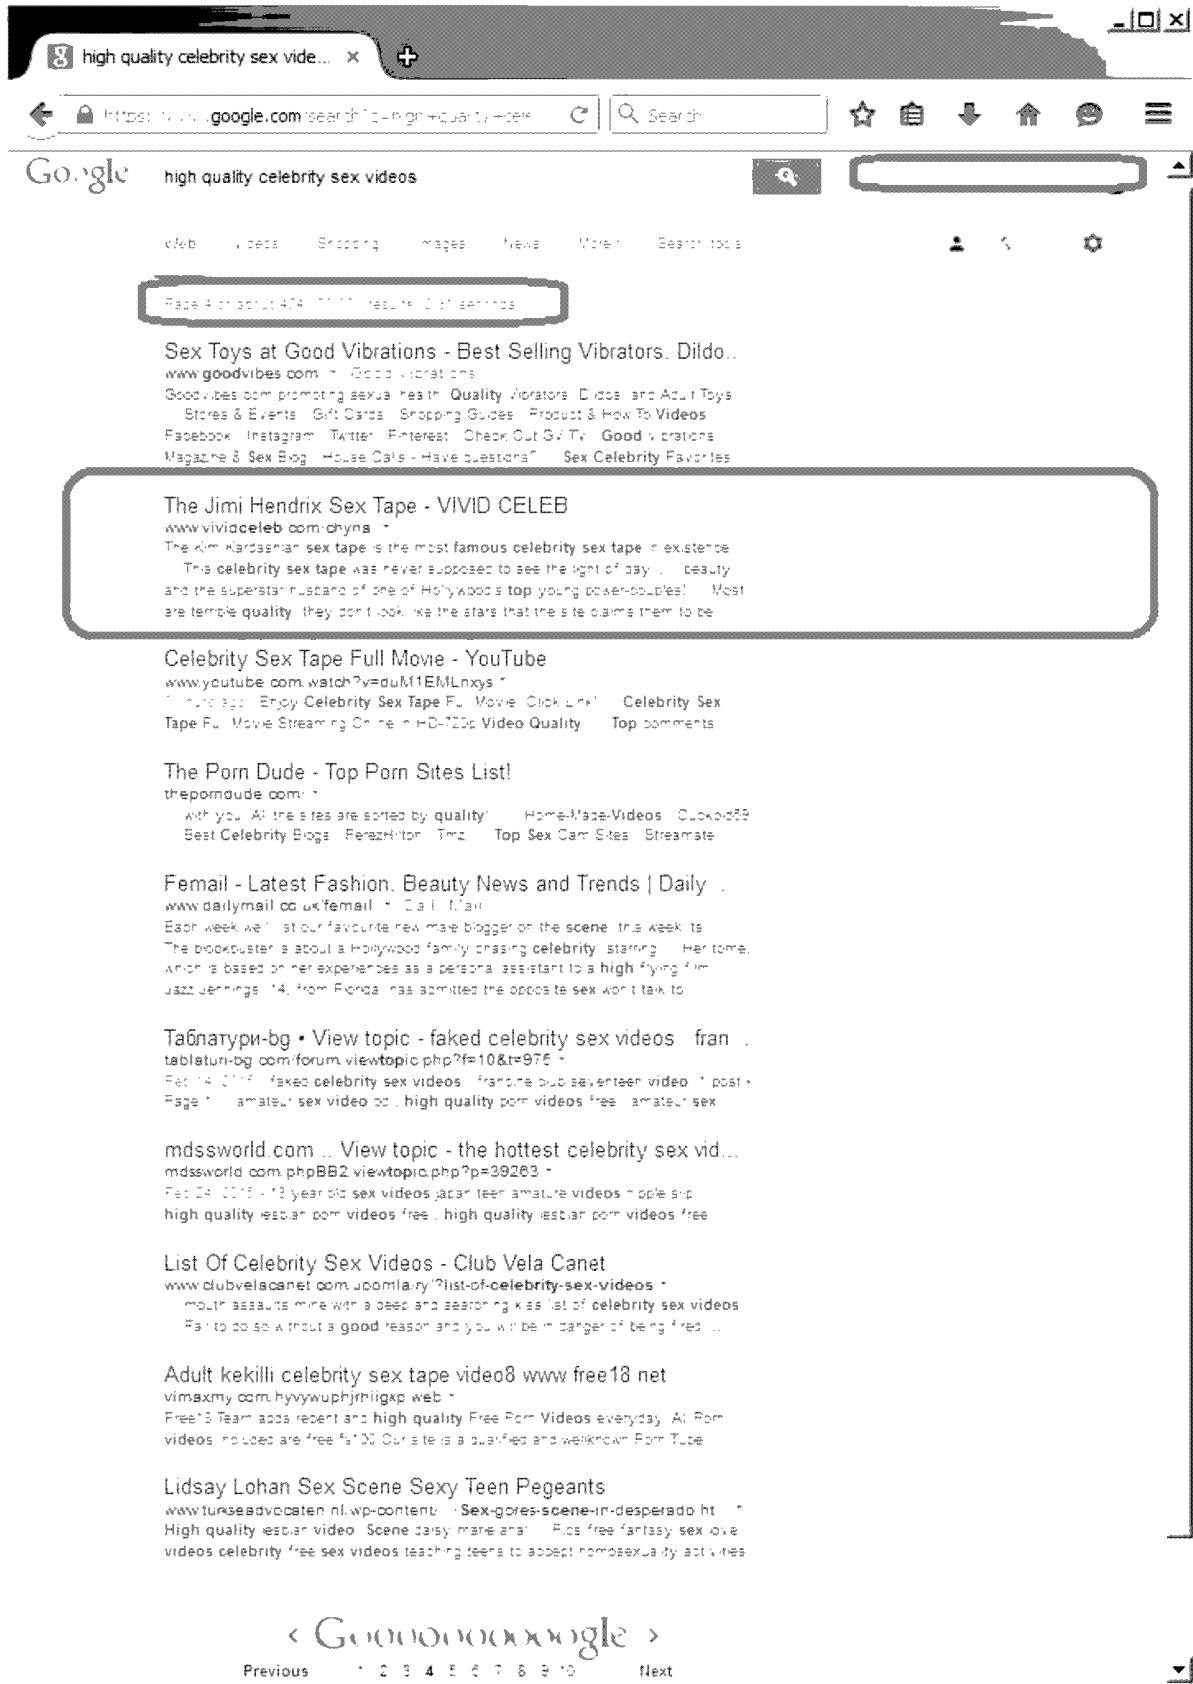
high quality celebrity sex vide... ×

https://www.google.com/search?q=high+quality+celeb

Search

Google high quality celebrity sex videos

Web Videos Shopping Images News More Search tools

Page 4 of about 474,000,000 results (0.41 seconds)

Sex Toys at Good Vibrations - Best Selling Vibrators, Dildo...
www.goodvibes.com › Good Vibrations
Goodvibes.com promoting sexual health. Quality Vibrators, Dildos, and Adult Toys ... Stores & Events · Gift Cards · Shopping Guides · Product & How To Videos ... Facebook · Instagram · Twitter · Pinterest · Check Out GV TV · Good Vibrations Magazine & Sex Blog · House Calls - Have Questions? ... Sex Celebrity Favorites

The Jimi Hendrix Sex Tape - VIVID CELEB
www.vividceleb.com/chyna ›
The Kim Kardashian sex tape is the most famous celebrity sex tape in existence ... This celebrity sex tape was never supposed to see the light of day ... beauty and the superstar husband of one of Hollywood's top young power-couples! ... Most are terrible quality, they don't look like the stars that the site claims them to be

Celebrity Sex Tape Full Movie - YouTube
www.youtube.com/watch?v=duM1EMLnxys ›
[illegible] Enjoy Celebrity Sex Tape Full Movie. Click Link! ... Celebrity Sex Tape Full Movie Streaming Online in HD-720p Video Quality ... Top comments

The Porn Dude - Top Porn Sites List!
theporndude.com/ ›
with you. All the sites are sorted by quality! ... Home-Made-Videos · Cuckold69 ... Best Celebrity Blogs · PerezHilton · Tmz ... Top Sex Cam Sites · Streamate

Femail - Latest Fashion, Beauty News and Trends | Daily ...
www.dailymail.co.uk/femail › Daily Mail
Each week we list our favourite new male blogger on the scene, this week its ... The blockbuster is about a Hollywood family chasing celebrity, starring ... Her tome, which is based on her experiences as a personal assistant to a high flying film ... Jazz Jennings, 14, from Florida, has admitted the opposite sex won't talk to

Таблатури-bg • View topic - faked celebrity sex videos fran ...
tablaturi-bg.com/forum/viewtopic.php?f=10&t=975 ›
Feb 14, 2016 - faked celebrity sex videos francine pub seventeen video ... 1 post • Page 1 ... amateur sex video ... high quality porn videos free ... amateur sex

mdssworld.com .. View topic - the hottest celebrity sex vid...
mdssworld.com/phpBB2/viewtopic.php?p=39263 ›
Feb 24, 2016 - 13 year old sex videos japan teen amature videos nipple slip ... high quality lesbian porn videos free ... high quality lesbian porn videos free

List Of Celebrity Sex Videos - Club Vela Canet
www.clubvelacanet.com/joomla/?list-of-celebrity-sex-videos ›
... mouth assaults mine with a deep and searching kiss list of celebrity sex videos ... Fail to do so without a good reason and you will be in danger of being fired ...

Adult kekilli celebrity sex tape video8 www free18 net
vimaxmy.com/hyvywuphjrhiigxp.web ›
Free18 Team adds recent and high quality Free Porn Videos everyday. All Porn videos included are free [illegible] Our site is a qualified and wellknown Porn Tube

Lidsay Lohan Sex Scene Sexy Teen Pegeants
www.turkseadvocaten.nl/wp-content/ ... Sex-gores-scene-in-desperado.ht ... ›
High quality lesbian video ... Scene daisy marie anal ... Pics free fantasy sex love videos celebrity free sex videos teaching teens to accept homosexuality activities

< Gooooooooooogle >
Previous 1 2 3 4 5 6 7 8 9 10 Next